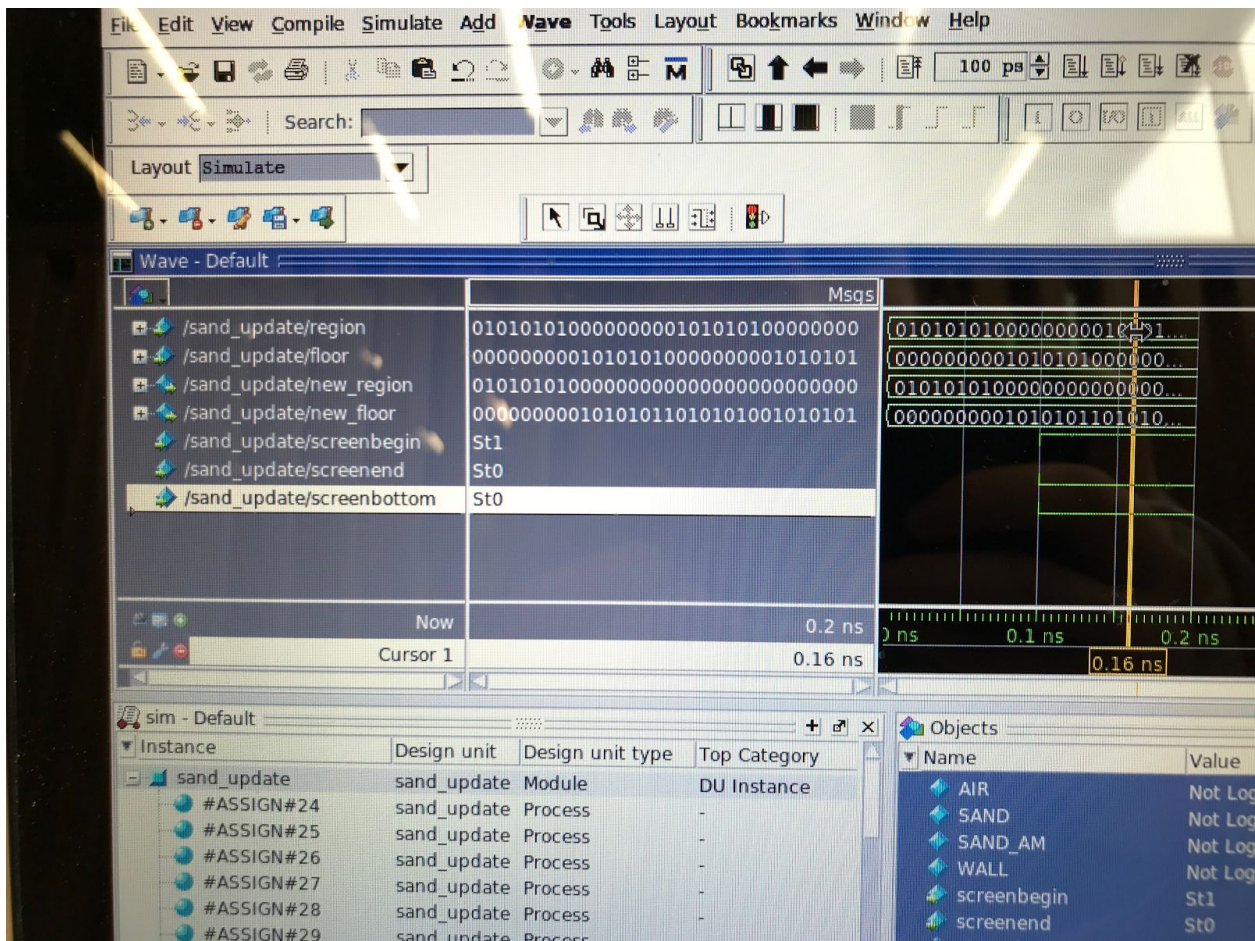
File Edit View Compile Simulate Add Wave Tools Layout Bookmarks Window Help

100 ps

Search:

Layout Simulate

Wave - Default

Msgs

/sand_update/region 01010101000000000101010100000000
/sand_update/floor 00000000101010100000000001010101
/sand_update/new_region 01010101000000000000000000000000
/sand_update/new_floor 00000000101010110101010010101010101
/sand_update/screenbegin St1
/sand_update/screenend St0
/sand_update/screenbottom St0

010101010000000001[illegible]1...
0000000010101010000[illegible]00...
010101010000000000000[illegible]00...
00000000101010110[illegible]10...

Now 0.2 ns
Cursor 1 0.16 ns

) ns 0.1 ns 0.2 ns
0.16 ns

sim - Default

| Instance | Design unit | Design unit type | Top Category |
|---|---|---|---|
| sand_update | sand_update | Module | DU Instance |
| #ASSIGN#24 | sand_update | Process | - |
| #ASSIGN#25 | sand_update | Process | - |
| #ASSIGN#26 | sand_update | Process | - |
| #ASSIGN#27 | sand_update | Process | - |
| #ASSIGN#28 | sand_update | Process | - |
| #ASSIGN#29 | sand_update | Process | |

Objects

| Name | Value |
|---|---|
| AIR | Not Log |
| SAND | Not Log |
| SAND_AM | Not Log |
| WALL | Not Log |
| screenbegin | St1 |
| screenend | St0 |